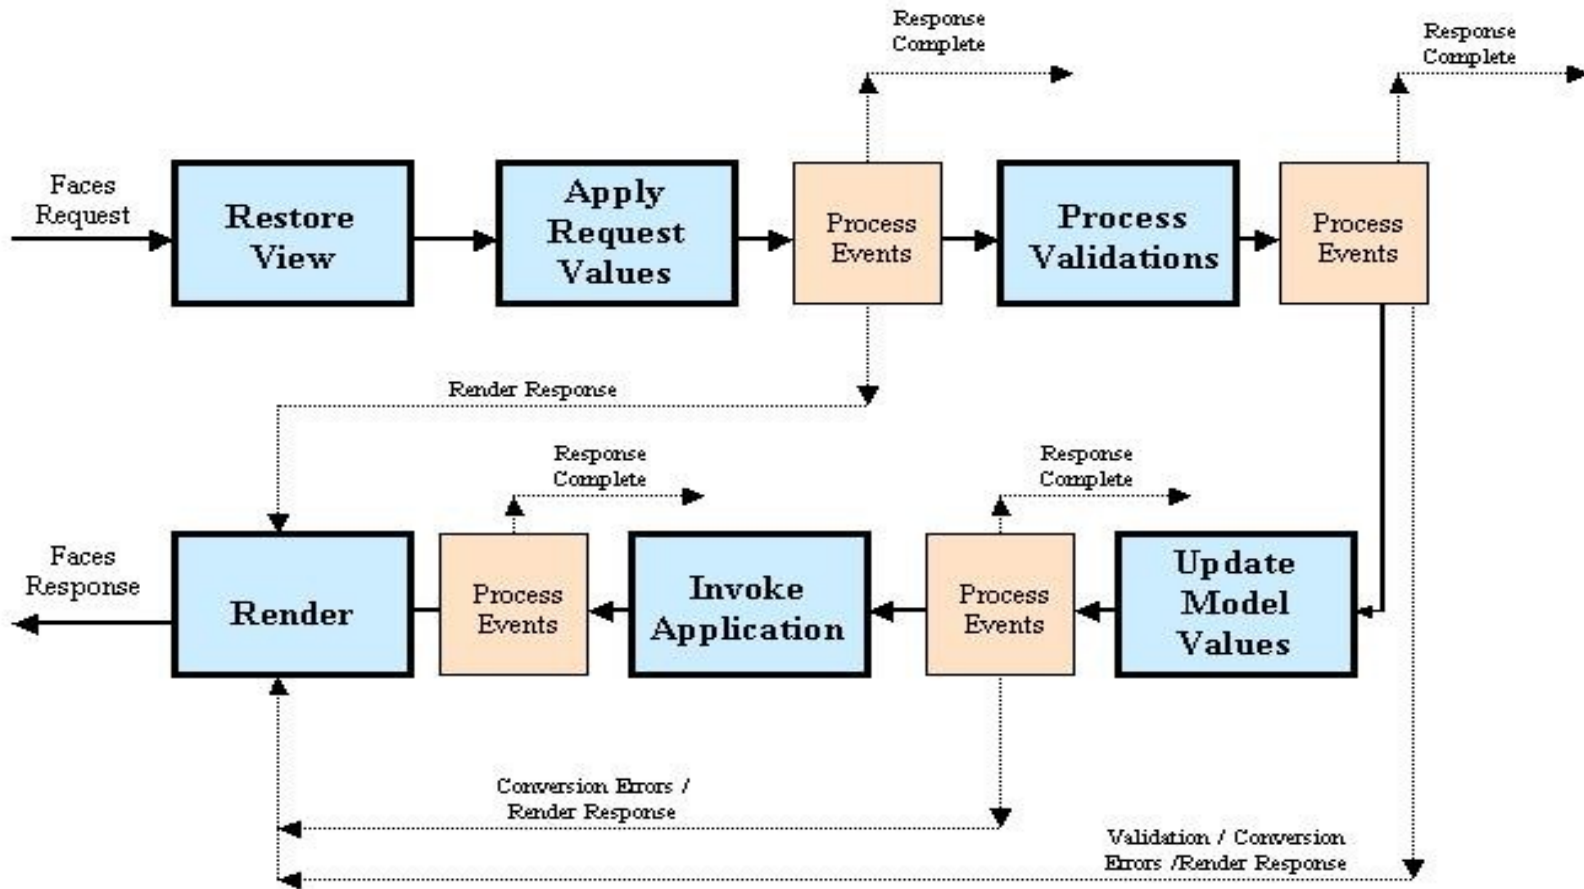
Response Complete

Response Complete

Faces Request

Restore View

Apply Request Values

Process Events

Process Validations

Process Events

Render Response

Response Complete

Response Complete

Faces Response

Render

Process Events

Invoke Application

Process Events

Update Model Values

Conversion Errors / Render Response

Validation / Conversion Errors /Render Response